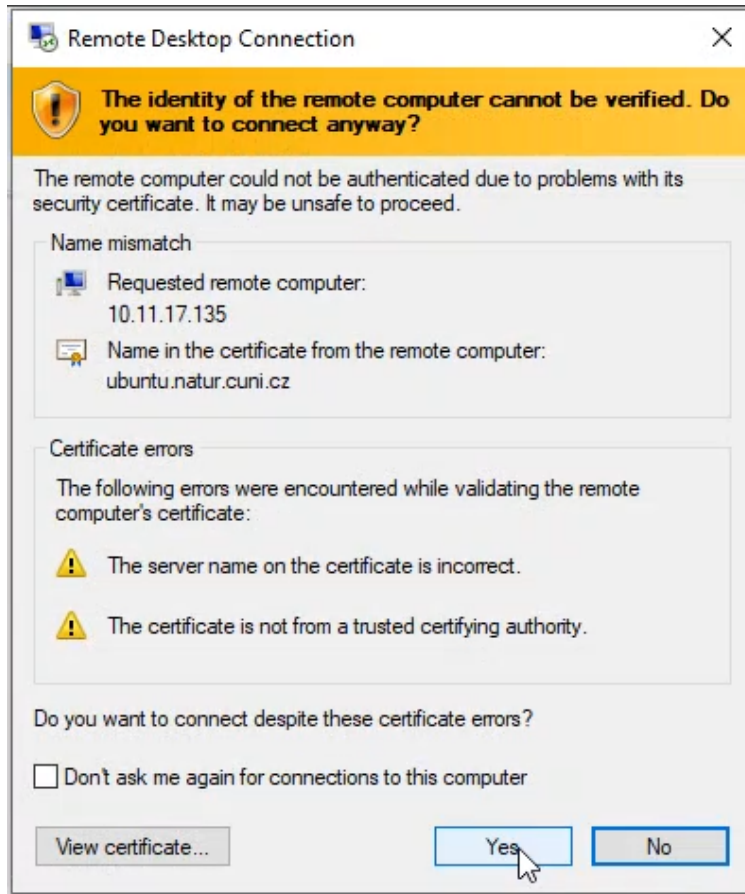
Remote Desktop Connection

The identity of the remote computer cannot be verified. Do you want to connect anyway?

The remote computer could not be authenticated due to problems with its security certificate. It may be unsafe to proceed.

Name mismatch

Requested remote computer:
10.11.17.135

Name in the certificate from the remote computer:
ubuntu.natur.cuni.cz

Certificate errors

The following errors were encountered while validating the remote computer's certificate:

The server name on the certificate is incorrect.

The certificate is not from a trusted certifying authority.

Do you want to connect despite these certificate errors?

Don't ask me again for connections to this computer

View certificate...

Yes

No